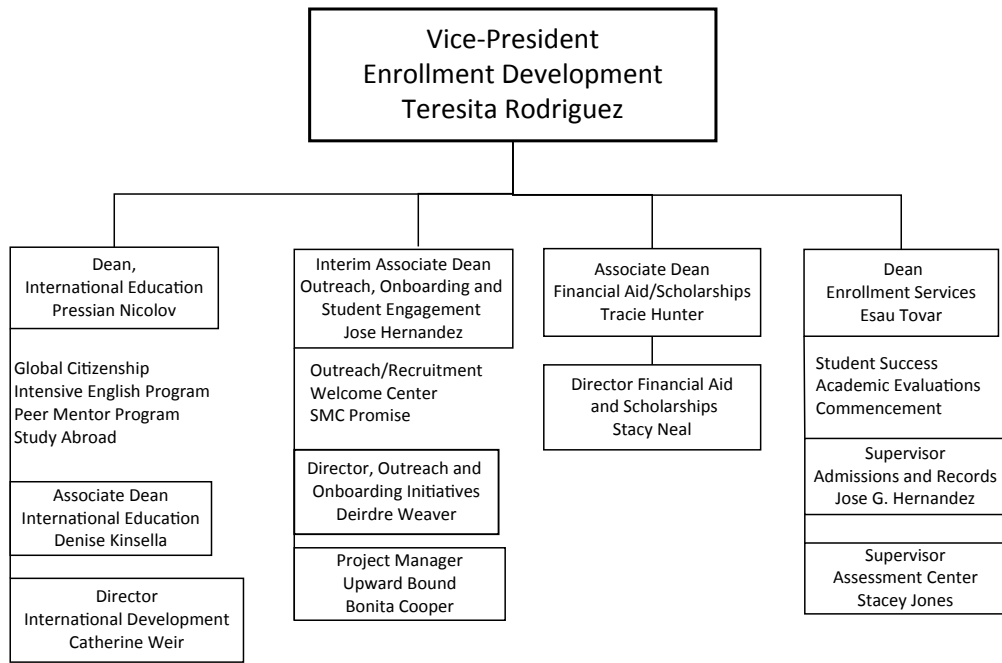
Vice-President
Enrollment Development
Teresita Rodriguez

Dean,
International Education
Pressian Nicolov

Global Citizenship
Intensive English Program
Peer Mentor Program
Study Abroad

Associate Dean
International Education
Denise Kinsella

Director
International Development
Catherine Weir

Interim Associate Dean
Outreach, Onboarding and
Student Engagement
Jose Hernandez

Outreach/Recruitment
Welcome Center
SMC Promise

Director, Outreach and
Onboarding Initiatives
Deirdre Weaver

Project Manager
Upward Bound
Bonita Cooper

Associate Dean
Financial Aid/Scholarships
Tracie Hunter

Director Financial Aid
and Scholarships
Stacy Neal

Dean
Enrollment Services
Esau Tovar

Student Success
Academic Evaluations
Commencement

Supervisor
Admissions and Records
Jose G. Hernandez

Supervisor
Assessment Center
Stacey Jones